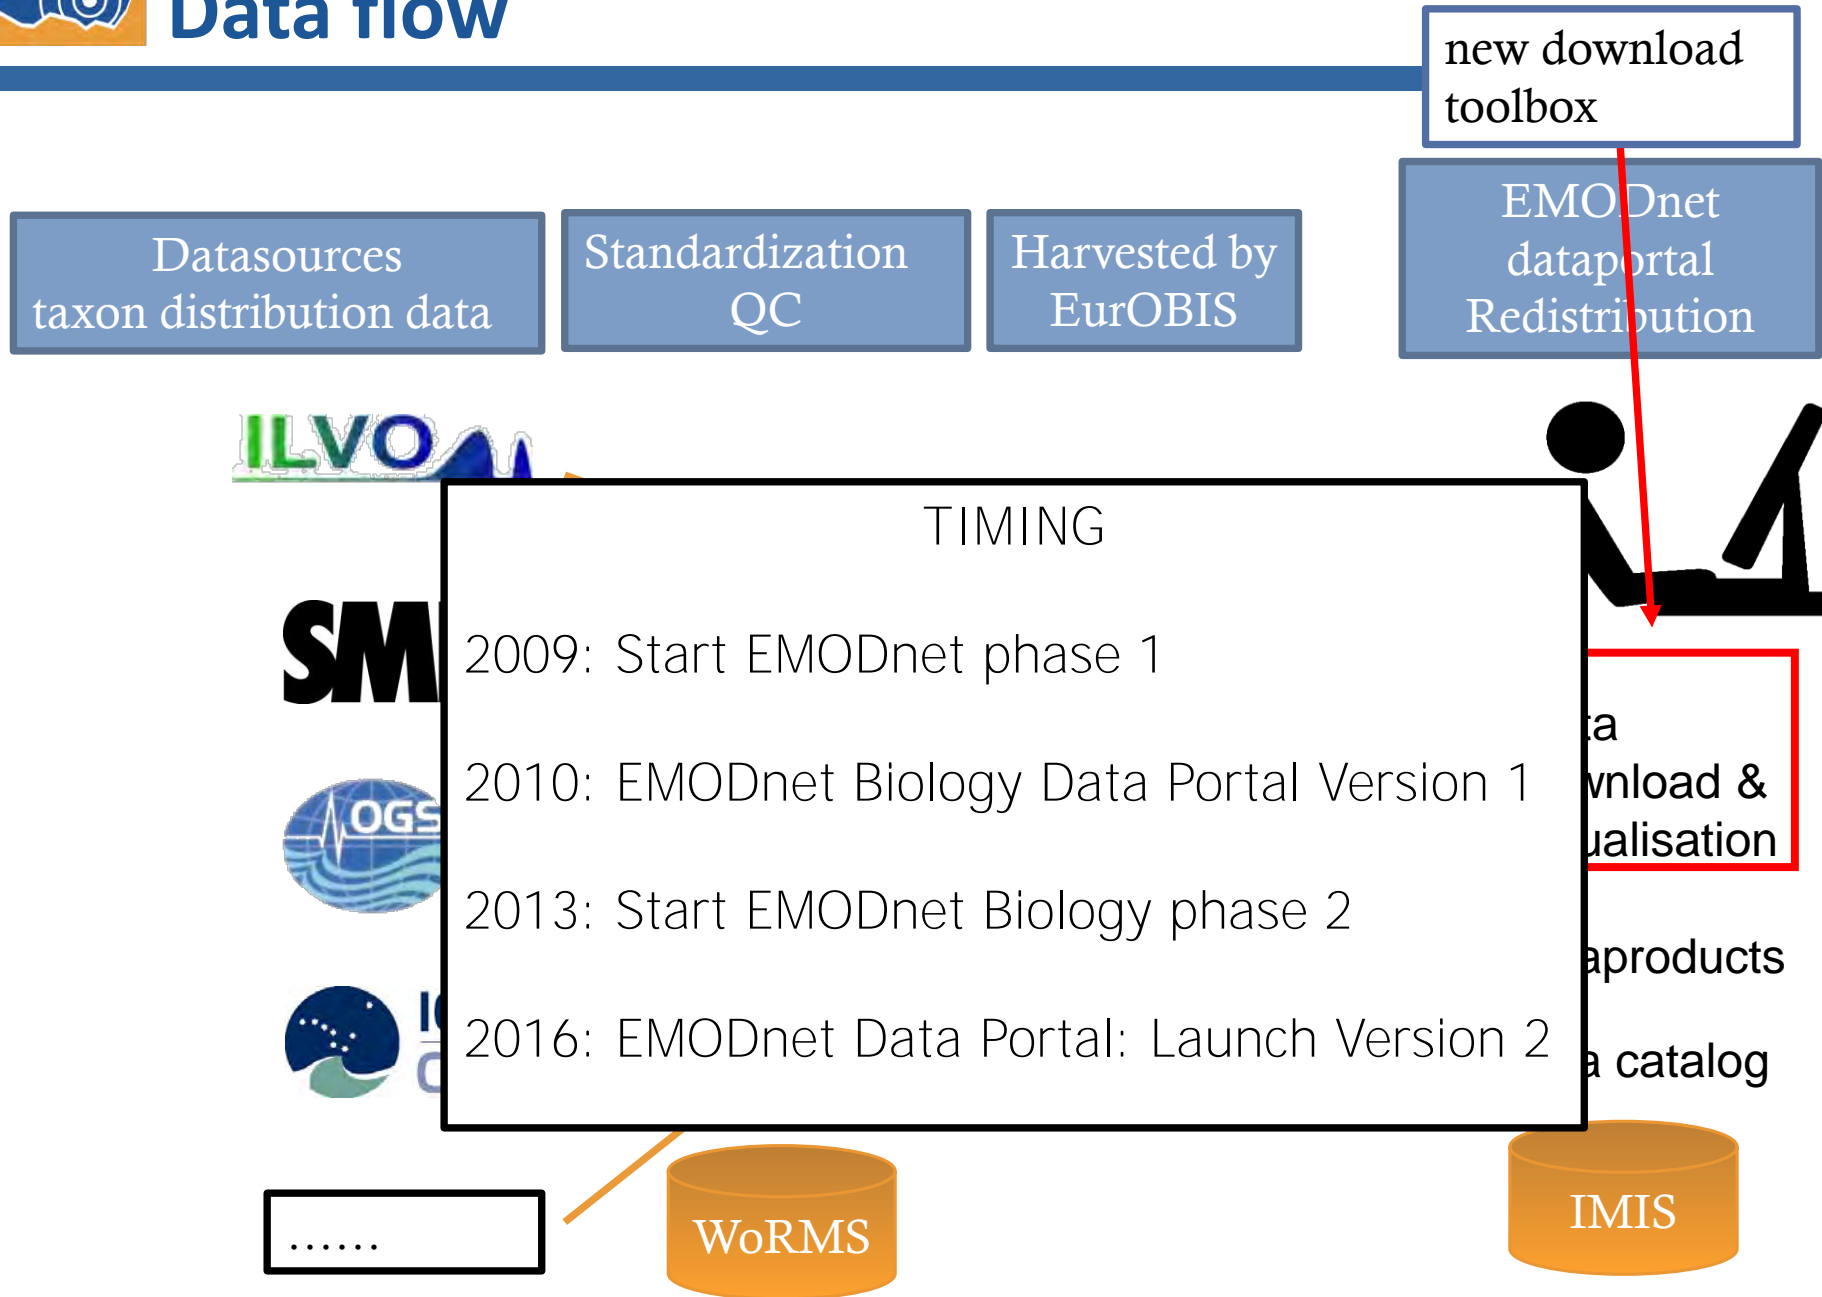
Data flow

new download toolbox

Datasources taxon distribution data

Standardization QC

Harvested by EurOBIS

EMODnet dataportal Redistribution

ILVO

SM

OGS

I
C

TIMING

2009: Start EMODnet phase 1

2010: EMODnet Biology Data Portal Version 1

2013: Start EMODnet Biology phase 2

2016: EMODnet Data Portal: Launch Version 2

ta
wnload &
ualisation

aproducts

a catalog

......

WoRMS

IMIS